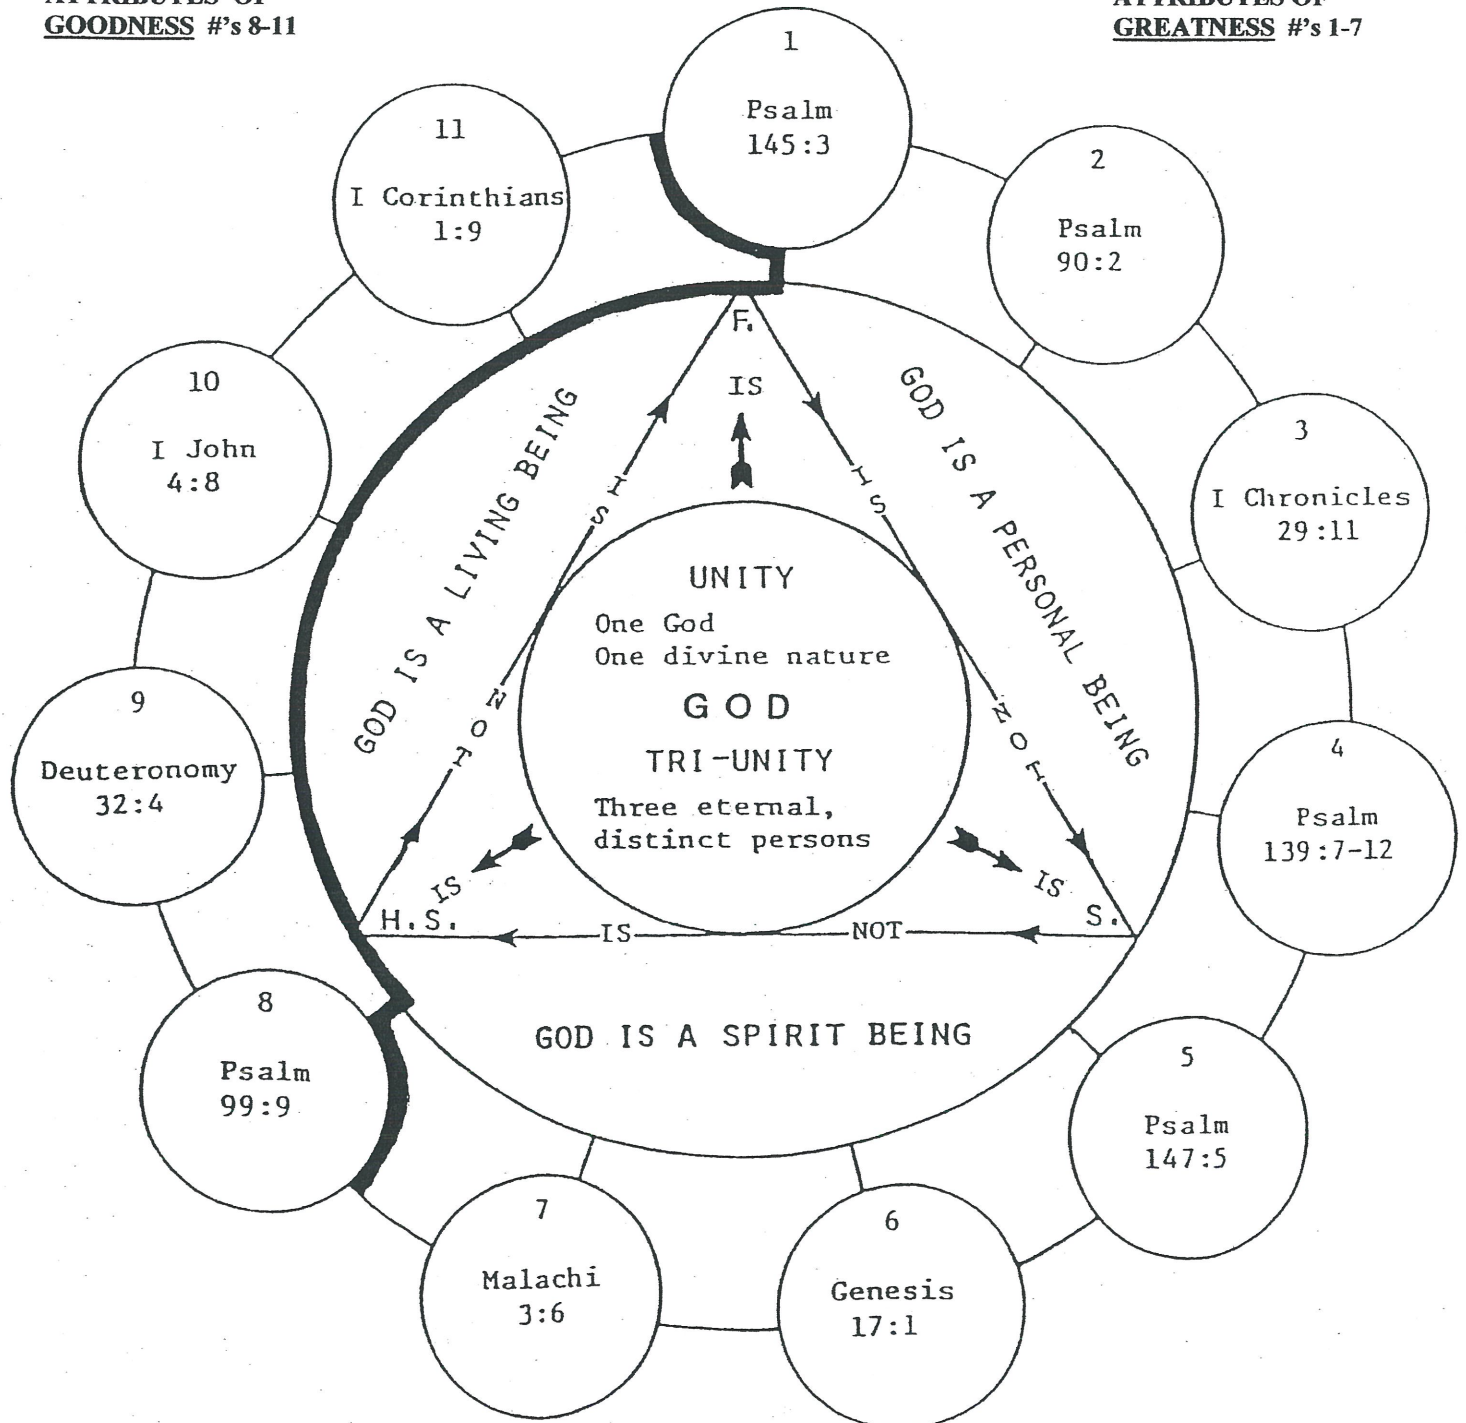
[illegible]
GOODNESS #'s 8-11

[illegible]
GREATNESS #'s 1-7

1
Psalm
145:3

2
Psalm
90:2

3
I Chronicles
29:11

4
Psalm
139:7-12

5
Psalm
147:5

6
Genesis
17:1

7
Malachi
3:6

8
Psalm
99:9

9
Deuteronomy
32:4

10
I John
4:8

11
I Corinthians
1:9

F.
IS

GOD IS A LIVING BEING

GOD IS A PERSONAL BEING

IS NOT
IS NOT

UNITY
One God
One divine nature
GOD
TRI-UNITY
Three eternal, distinct persons

IS
IS

H.S.
S.
IS
NOT

GOD IS A SPIRIT BEING